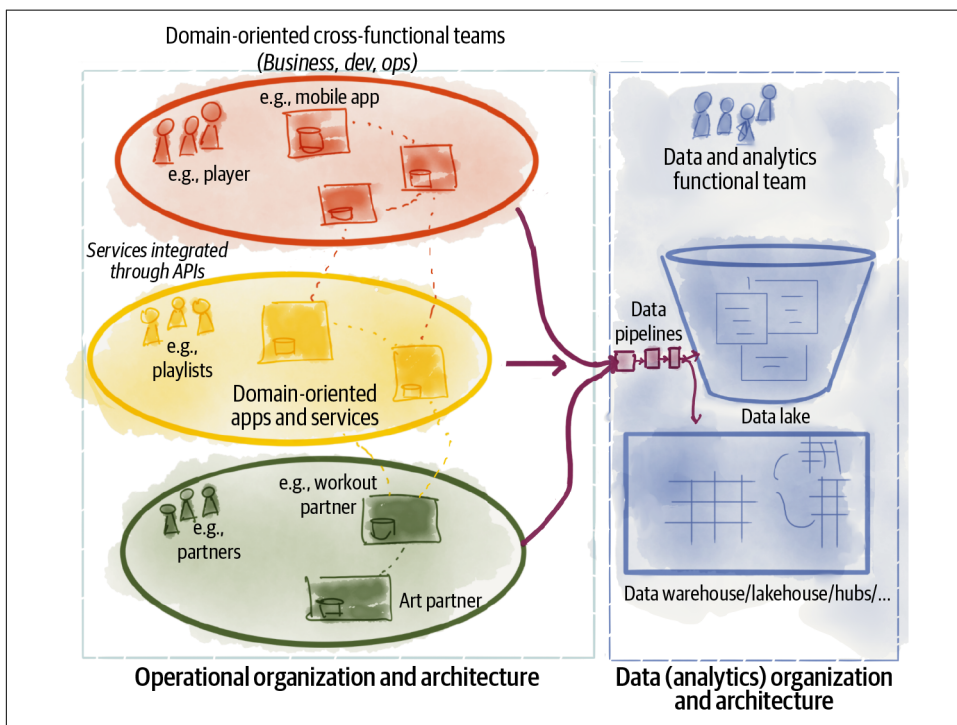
Domain-oriented cross-functional teams
(Business, dev, ops)

e.g., mobile app

e.g., player

Services integrated through APIs

e.g., playlists

Domain-oriented apps and services

e.g., workout partner

e.g., partners

Art partner

Operational organization and architecture

Data and analytics functional team

Data pipelines

Data lake

Data warehouse/lakehouse/hubs/...

Data (analytics) organization and architecture